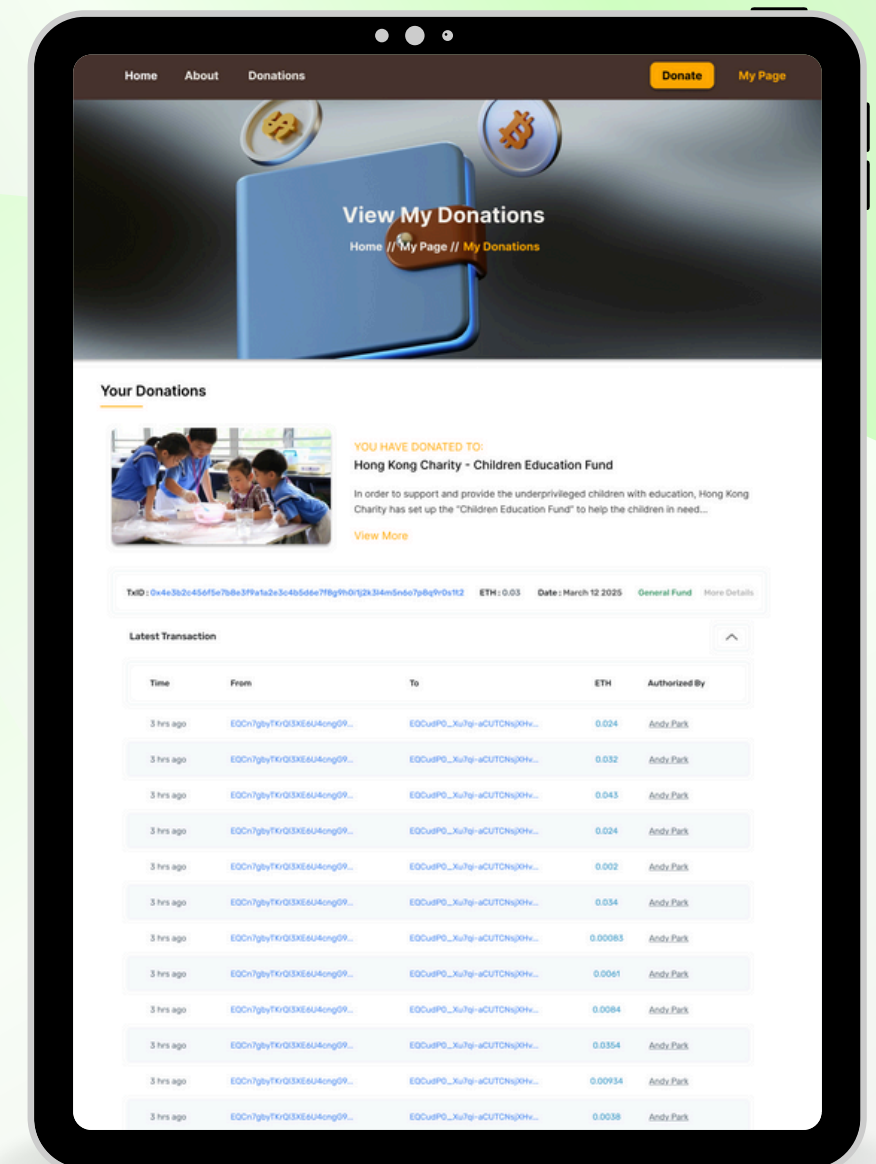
Home About Donations

Donate My Page

View My Donations

Home // My Page // My Donations

Your Donations

YOU HAVE DONATED TO:

Hong Kong Charity - Children Education Fund

In order to support and provide the underprivileged children with education, Hong Kong Charity has set up the "Children Education Fund" to help the children in need...

View More

TxID : 0x4e3b2c456f5e7b8e3f9a1a2e3c4b5d6e7f8g9h0i1j2k3l4m5n6o7p8q9r0s1t2 ETH : 0.03 Date : March 12 2025 General Fund More Details

Latest Transaction

| Time | From | To | ETH | Authorized By |
|---|---|---|---|---|
| 3 hrs ago | EQCn7gbyTKrQl3XE6U4cng09... | EQCudP0_Xu7qi-aCUTCNsjXHv... | 0.024 | Andy Park |
| 3 hrs ago | EQCn7gbyTKrQl3XE6U4cng09... | EQCudP0_Xu7qi-aCUTCNsjXHv... | 0.032 | Andy Park |
| 3 hrs ago | EQCn7gbyTKrQl3XE6U4cng09... | EQCudP0_Xu7qi-aCUTCNsjXHv... | 0.043 | Andy Park |
| 3 hrs ago | EQCn7gbyTKrQl3XE6U4cng09... | EQCudP0_Xu7qi-aCUTCNsjXHv... | 0.024 | Andy Park |
| 3 hrs ago | EQCn7gbyTKrQl3XE6U4cng09... | EQCudP0_Xu7qi-aCUTCNsjXHv... | 0.002 | Andy Park |
| 3 hrs ago | EQCn7gbyTKrQl3XE6U4cng09... | EQCudP0_Xu7qi-aCUTCNsjXHv... | 0.034 | Andy Park |
| 3 hrs ago | EQCn7gbyTKrQl3XE6U4cng09... | EQCudP0_Xu7qi-aCUTCNsjXHv... | 0.00083 | Andy Park |
| 3 hrs ago | EQCn7gbyTKrQl3XE6U4cng09... | EQCudP0_Xu7qi-aCUTCNsjXHv... | 0.0061 | Andy Park |
| 3 hrs ago | EQCn7gbyTKrQl3XE6U4cng09... | EQCudP0_Xu7qi-aCUTCNsjXHv... | 0.0084 | Andy Park |
| 3 hrs ago | EQCn7gbyTKrQl3XE6U4cng09... | EQCudP0_Xu7qi-aCUTCNsjXHv... | 0.0354 | Andy Park |
| 3 hrs ago | EQCn7gbyTKrQl3XE6U4cng09... | EQCudP0_Xu7qi-aCUTCNsjXHv... | 0.00934 | Andy Park |
| 3 hrs ago | EQCn7gbyTKrQl3XE6U4cng09... | EQCudP0_Xu7qi-aCUTCNsjXHv... | 0.0038 | Andy Park |